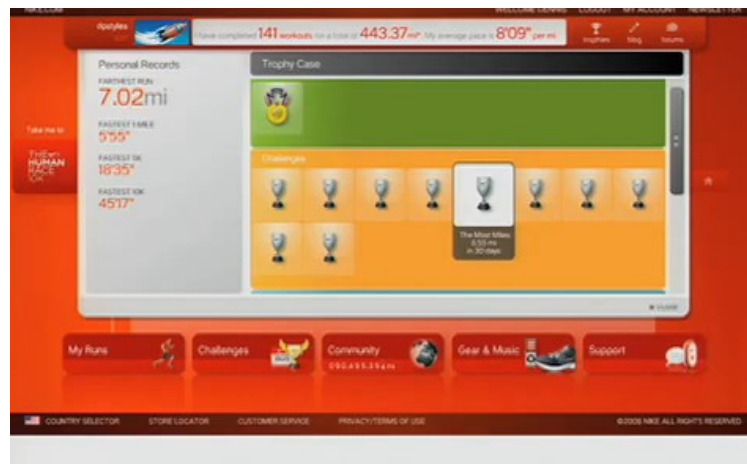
NIKE.COM

WELCOME DENNIS LOGOUT MY ACCOUNT NEWSLETTER

dpstyles

I have completed 141 workouts for a total of 443.37mi*. My average pace is 8'09" per mi.

Trophies Blog Forums

Personal Records

FARTHEST RUN
7.02mi

FASTEST 1 MILE
5'55"

FASTEST 5K
18'35"

FASTEST 10K
45'17"

Take me to

THE HUMAN RACE 10K

Trophy Case

Challenges

The Most Miles
0.55 mi
in 30 days

CLOSE

My Runs

Challenges

Community
050,455,354 mi

Gear & Music

Support

COUNTRY SELECTOR STORE LOCATOR CUSTOMER SERVICE PRIVACY/TERMS OF USE

©2006 NIKE ALL RIGHTS RESERVED